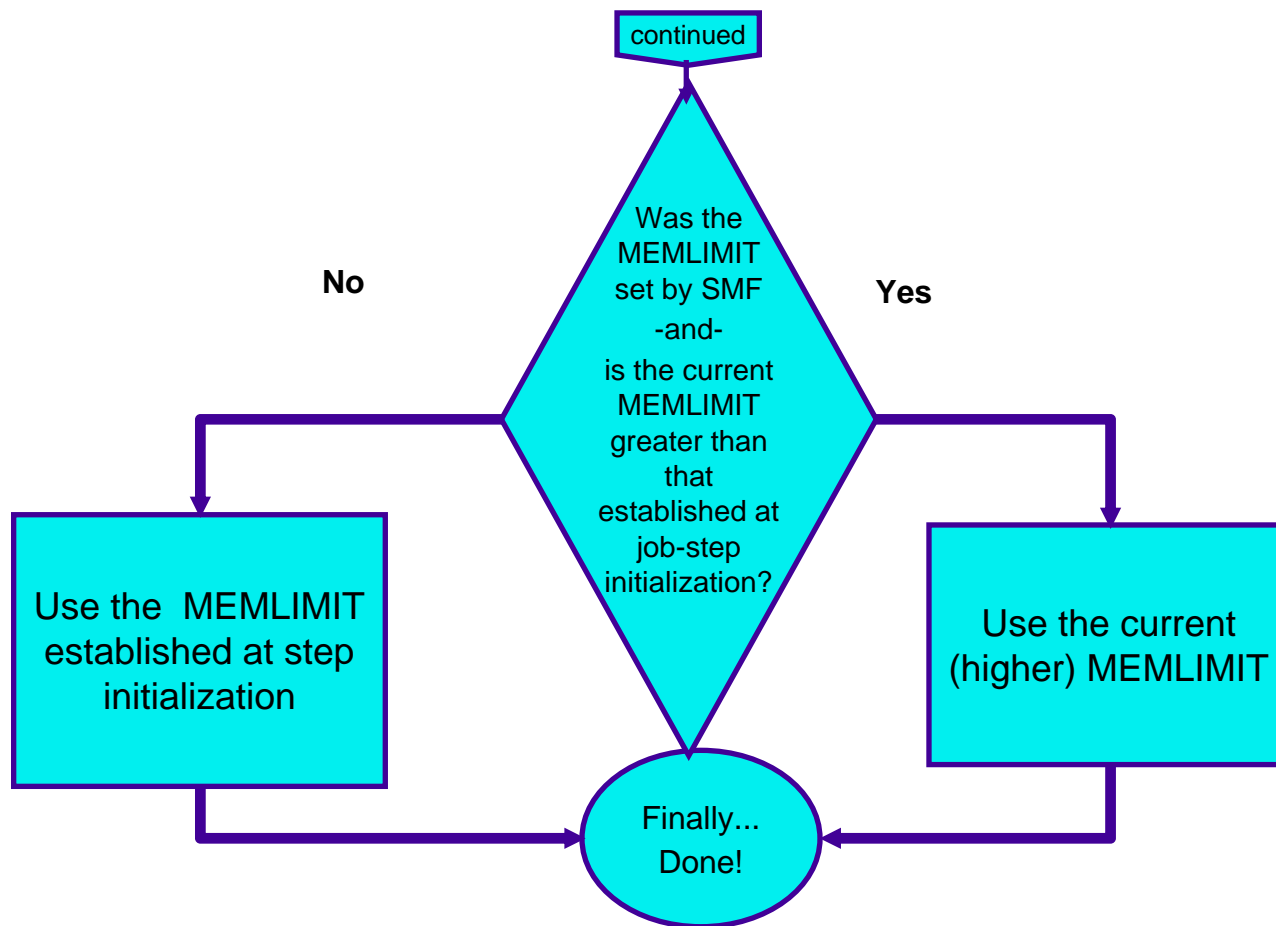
continued

Was the MEMLIMIT set by SMF
-and-
is the current MEMLIMIT greater than that established at job-step initialization?

No

Yes

Use the MEMLIMIT established at step initialization

Use the current (higher) MEMLIMIT

Finally...
Done!